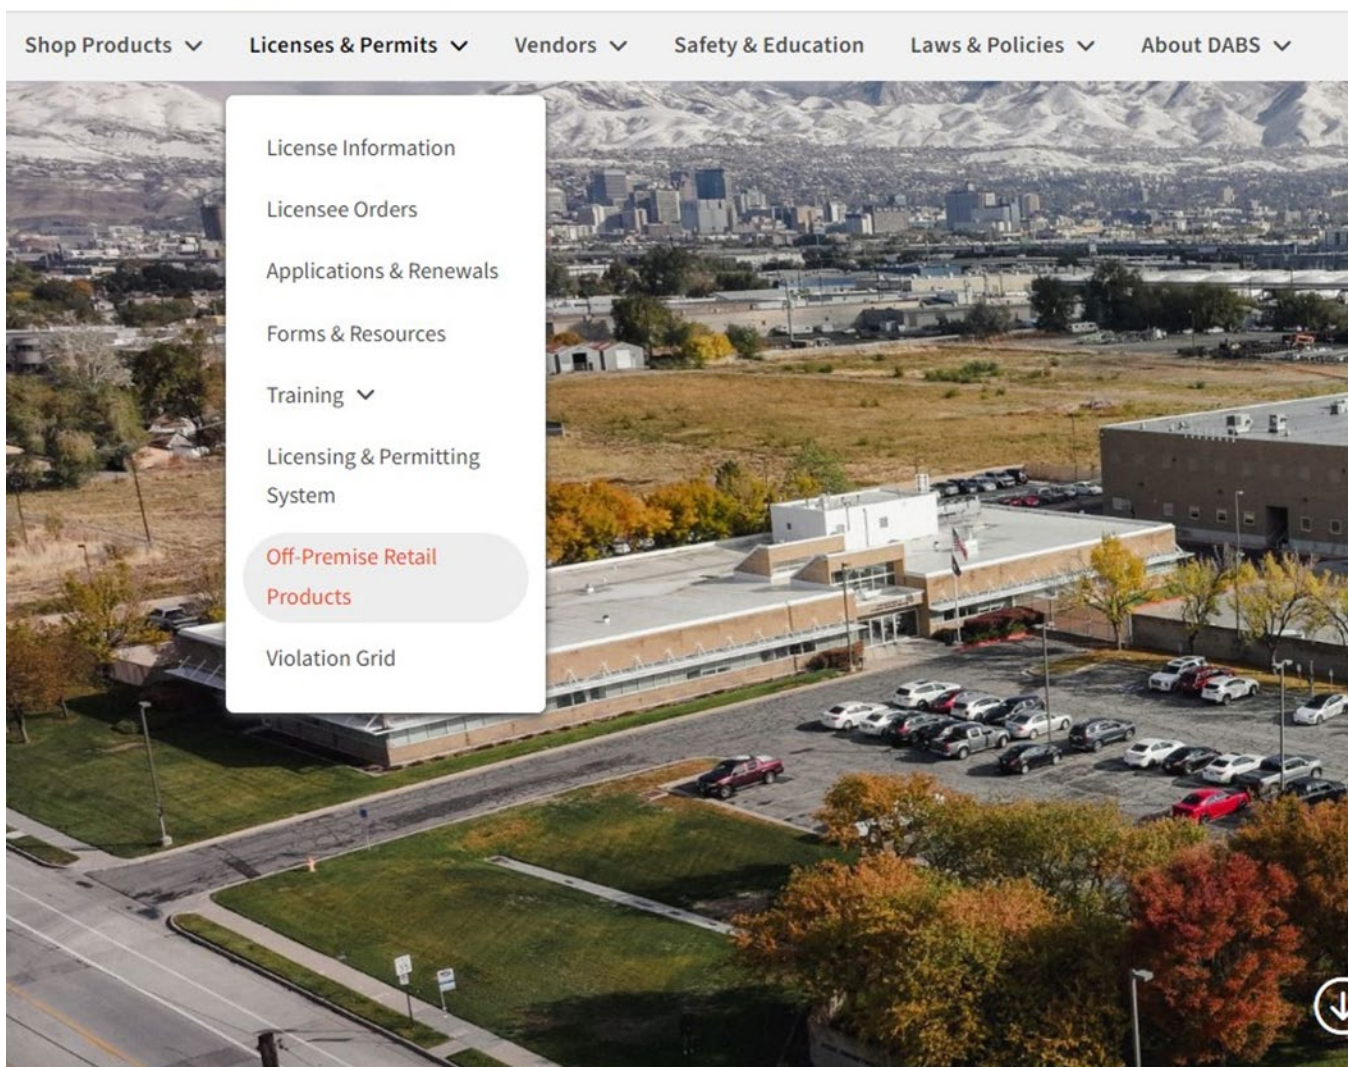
Shop Products Licenses & Permits Vendors Safety & Education Laws & Policies About DABS

License Information

Licensee Orders

Applications & Renewals

Forms & Resources

Training

Licensing & Permitting System

Off-Premise Retail Products

Violation Grid